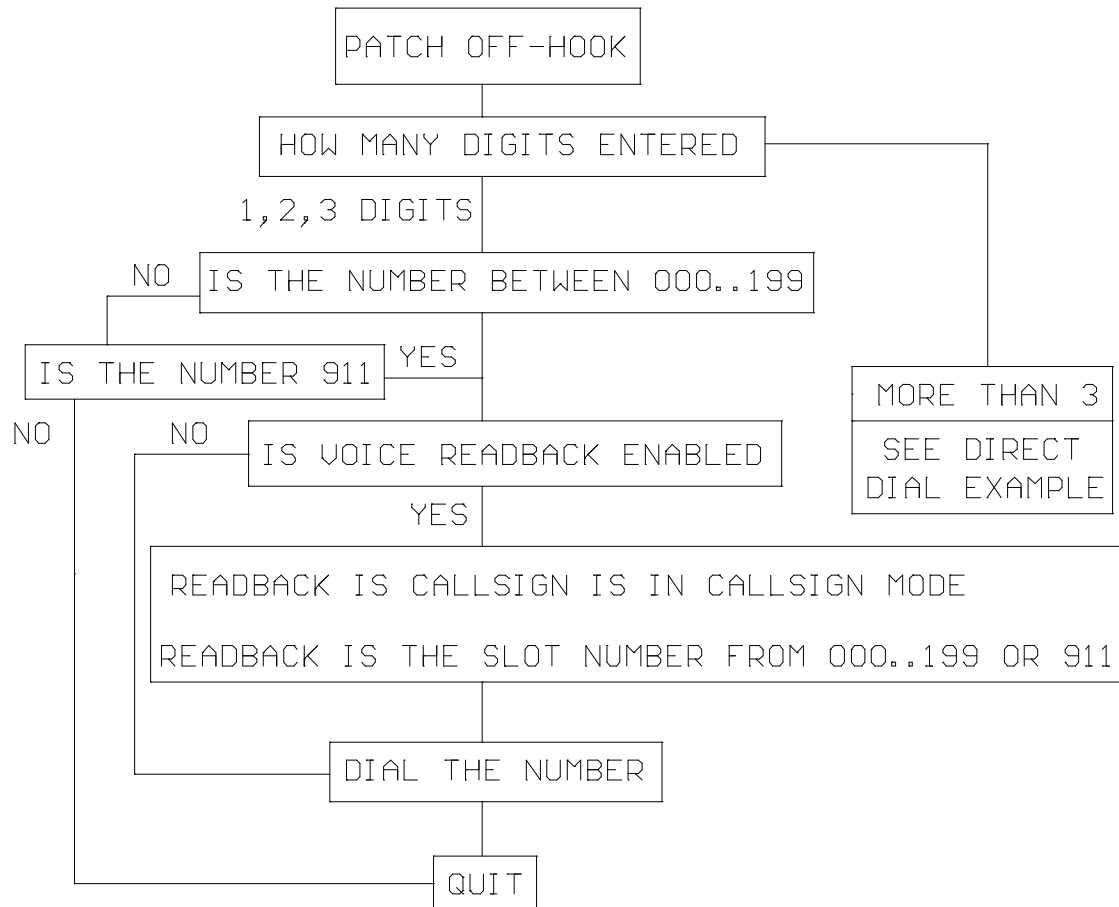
PATCH OFF-HOOK

HOW MANY DIGITS ENTERED

1,2,3 DIGITS

NO

IS THE NUMBER BETWEEN 000..199

IS THE NUMBER 911

YES

NO

NO

IS VOICE READBACK ENABLED

MORE THAN 3

SEE DIRECT DIAL EXAMPLE

YES

READBACK IS CALLSIGN IS IN CALLSIGN MODE

READBACK IS THE SLOT NUMBER FROM 000..199 OR 911

DIAL THE NUMBER

QUIT